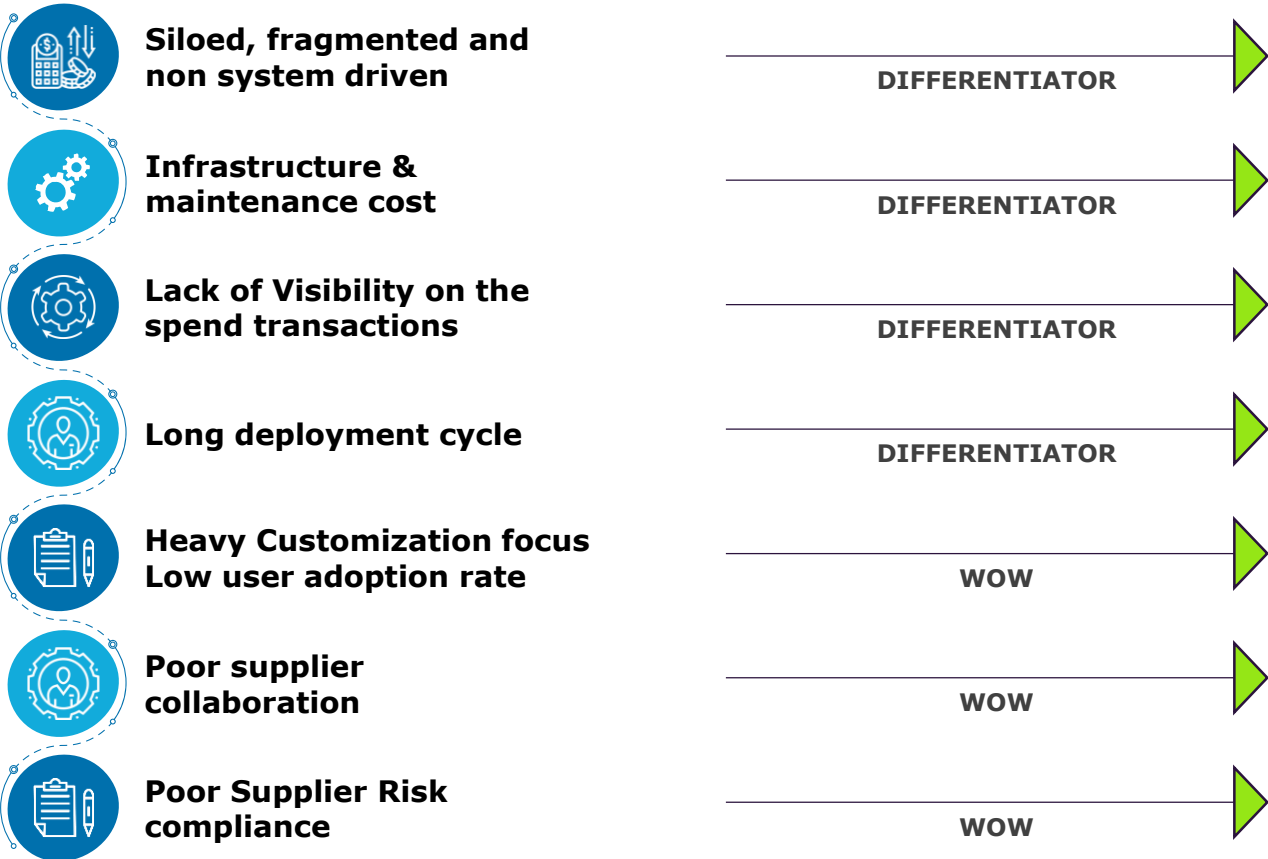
Siloed, fragmented and non system driven

DIFFERENTIATOR

Infrastructure & maintenance cost

DIFFERENTIATOR

Lack of Visibility on the spend transactions

DIFFERENTIATOR

Long deployment cycle

DIFFERENTIATOR

Heavy Customization focus
Low user adoption rate

WOW

Poor supplier collaboration

WOW

Poor Supplier Risk compliance

WOW